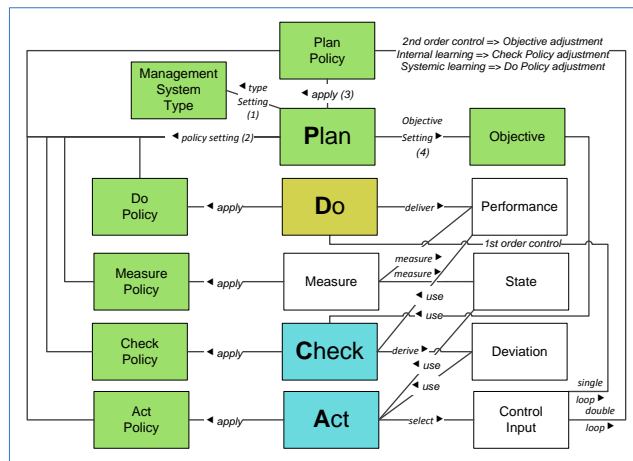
Plan Policy

2nd order control => Objective adjustment
Internal learning => Check Policy adjustment
Systemic learning => Do Policy adjustment

Management System Type

◄ type Setting (1)

◄ apply (3)

◄ policy setting (2)

Plan

Objective Setting ► (4)

Objective

Do Policy

◄ apply

Do

deliver ►

Performance

1st order control

Measure Policy

◄ apply

Measure

measure ►
measure ►

State

◄ use

◄ use

Check Policy

◄ apply

Check

derive ►

Deviation

◄ use

◄ use

single loop ►
double loop ►

Act Policy

◄ apply

Act

select ►

Control Input